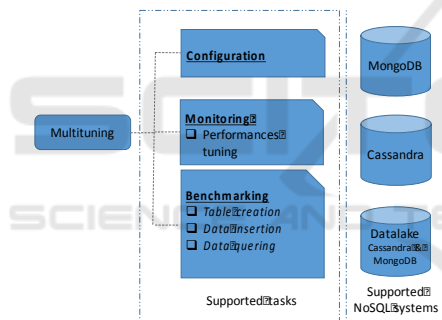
Multituning

Configuration

Monitoring
❑ Performances tuning

Benchmarking
❑ Table creation
❑ Data insertion
❑ Data quering

Supported tasks

MongoDB

Cassandra

Datalake
Cassandra & MongoDB

Supported NoSQL systems